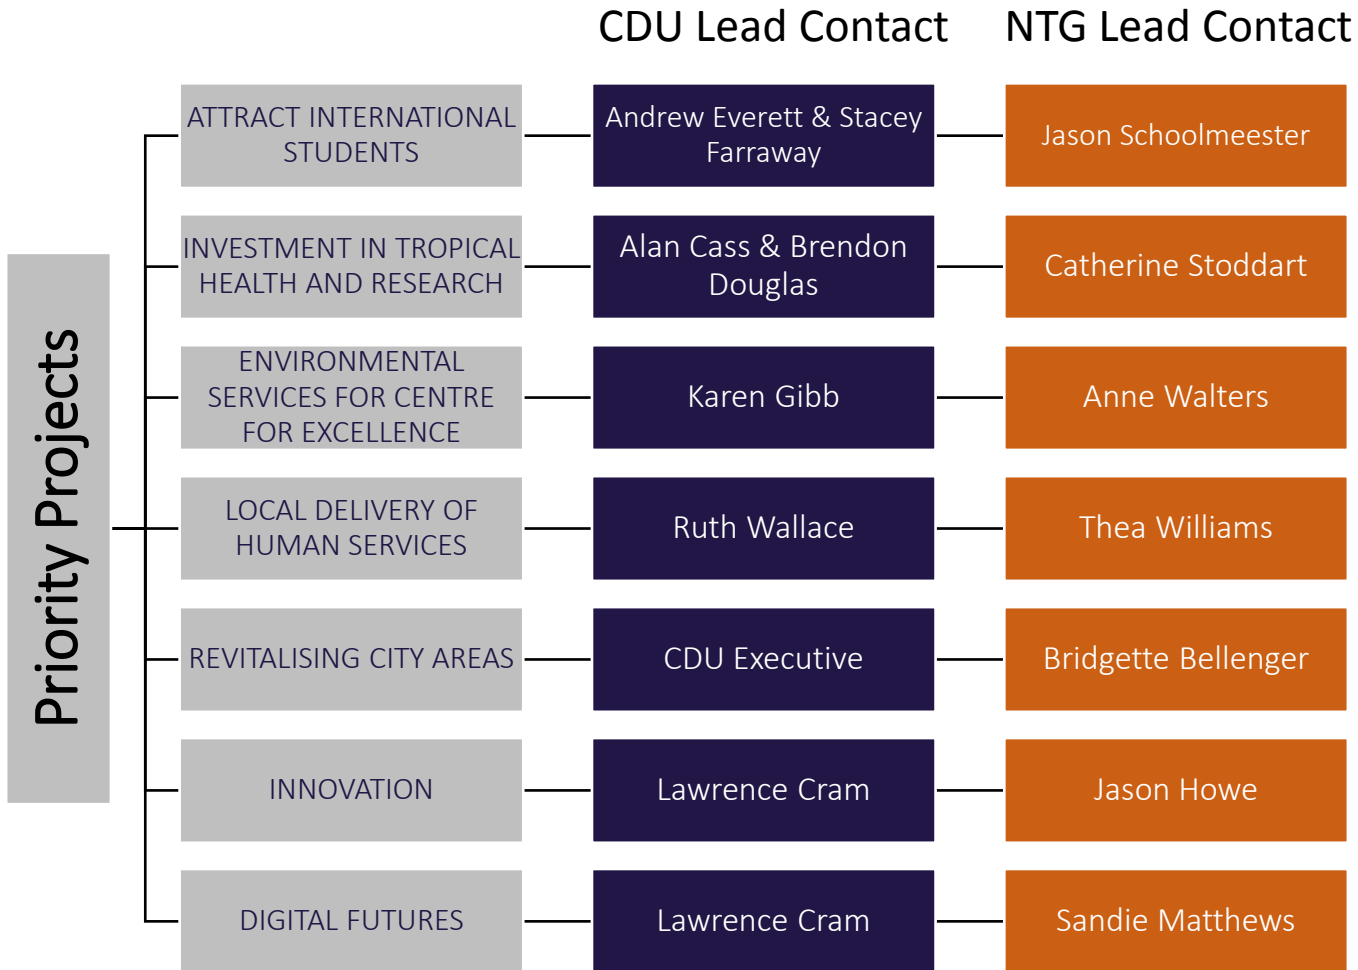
CDU Lead Contact

NTG Lead Contact

Priority Projects

| | CDU Lead Contact | NTG Lead Contact |
|---|---|---|
| ATTRACT INTERNATIONAL STUDENTS | Andrew Everett & Stacey Farraway | Jason Schoolmeester |
| INVESTMENT IN TROPICAL HEALTH AND RESEARCH | Alan Cass & Brendon Douglas | Catherine Stoddart |
| ENVIRONMENTAL SERVICES FOR CENTRE FOR EXCELLENCE | Karen Gibb | Anne Walters |
| LOCAL DELIVERY OF HUMAN SERVICES | Ruth Wallace | Thea Williams |
| REVITALISING CITY AREAS | CDU Executive | Bridgette Bellenger |
| INNOVATION | Lawrence Cram | Jason Howe |
| DIGITAL FUTURES | Lawrence Cram | Sandie Matthews |